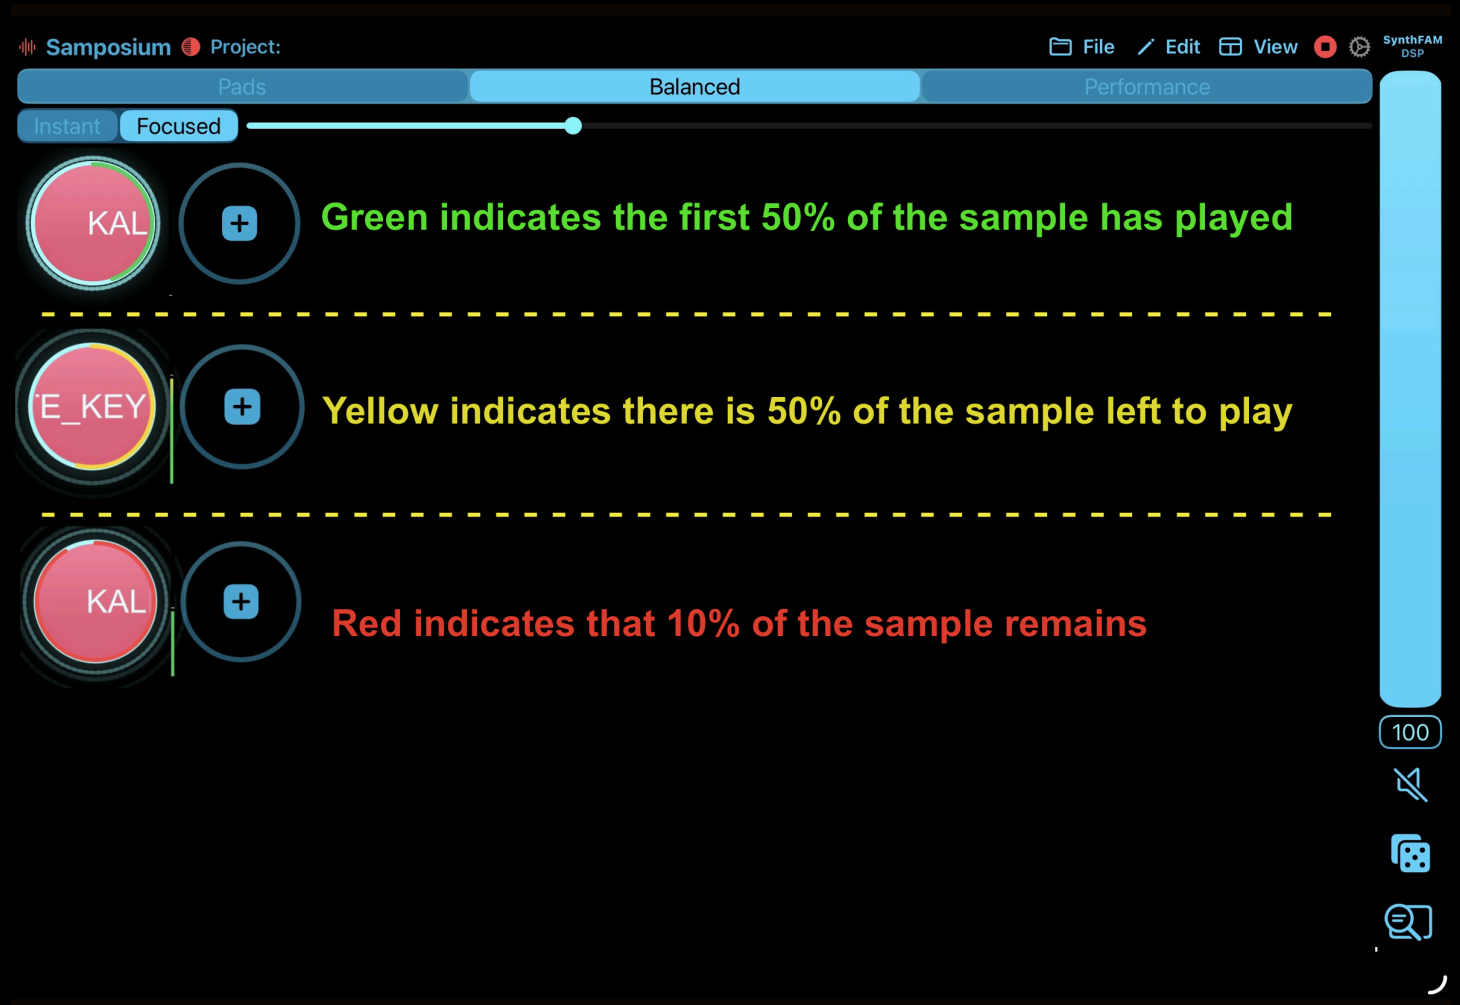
Samposium Project:

File Edit View

SynthFAM DSP

Pads | Balanced | Performance

Instant | Focused

KAL

Green indicates the first 50% of the sample has played

E_KEY

Yellow indicates there is 50% of the sample left to play

KAL

Red indicates that 10% of the sample remains

100